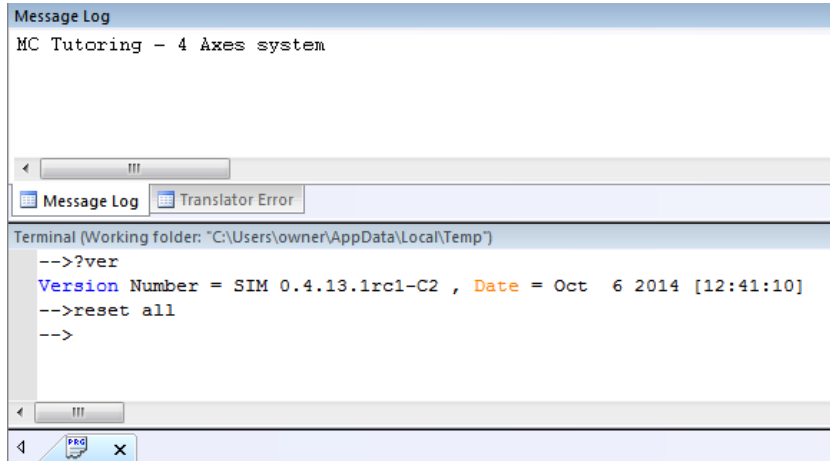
Message Log

MC Tutoring - 4 Axes system

Message Log
Translator Error

Terminal (Working folder: "C:\Users\owner\AppData\Local\Temp")

-->?ver
Version Number = SIM 0.4.13.1rc1-C2 , Date = Oct 6 2014 [12:41:10]
-->reset all
-->

PRG
×